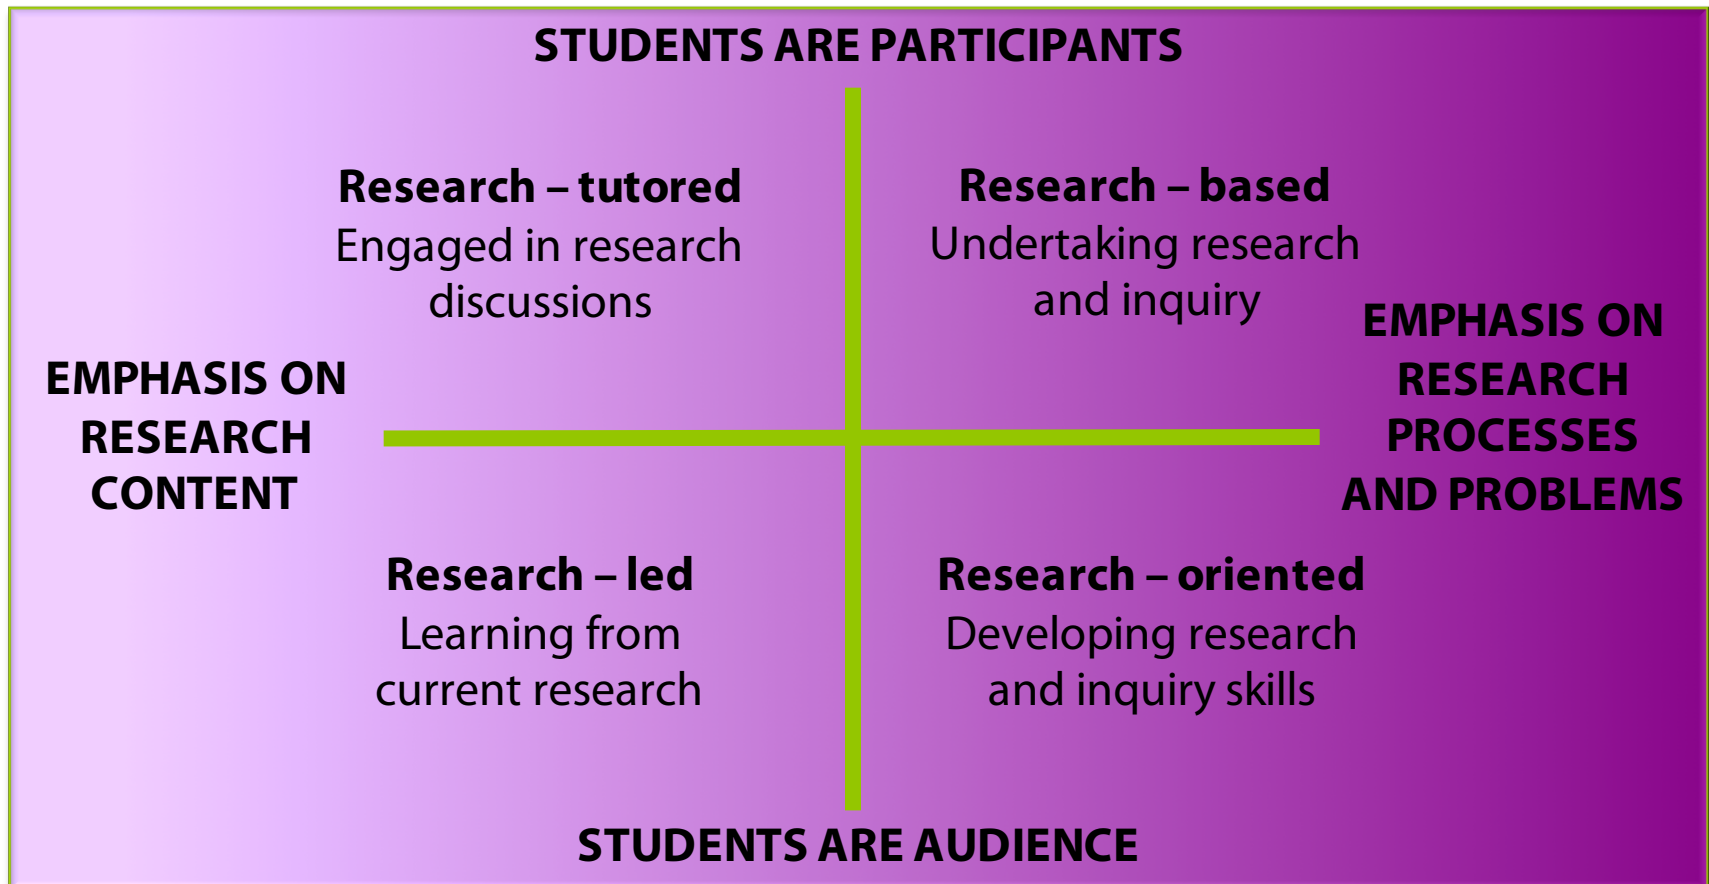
STUDENTS ARE PARTICIPANTS

Research – tutored
Engaged in research discussions

Research – based
Undertaking research and inquiry

EMPHASIS ON RESEARCH CONTENT

EMPHASIS ON RESEARCH PROCESSES AND PROBLEMS

Research – led
Learning from current research

Research – oriented
Developing research and inquiry skills

STUDENTS ARE AUDIENCE